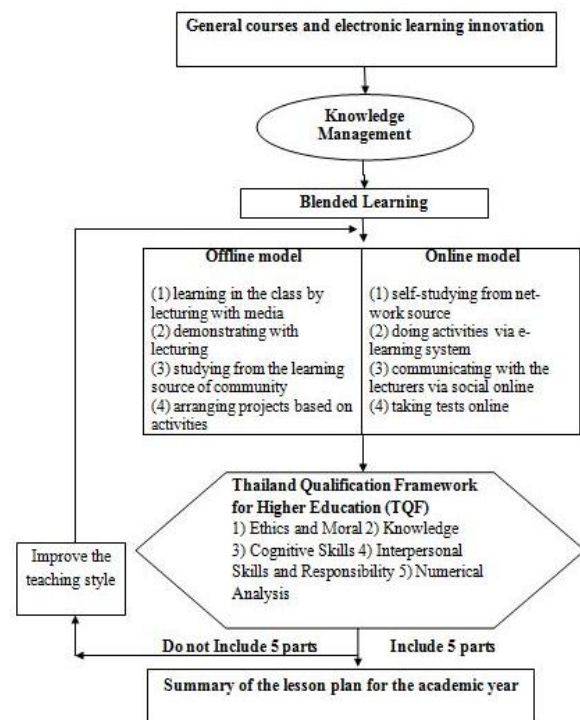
General courses and electronic learning innovation

Knowledge Management

Blended Learning

Offline model

(1) learning in the class by lecturing with media
(2) demonstrating with lecturing
(3) studying from the learning source of community
(4) arranging projects based on activities

Online model

(1) self-studying from network source
(2) doing activities via e-learning system
(3) communicating with the lecturers via social online
(4) taking tests online

Thailand Qualification Framework for Higher Education (TQF)
1) Ethics and Moral 2) Knowledge 3) Cognitive Skills 4) Interpersonal Skills and Responsibility 5) Numerical Analysis

Improve the teaching style

Do not Include 5 parts

Include 5 parts

Summary of the lesson plan for the academic year